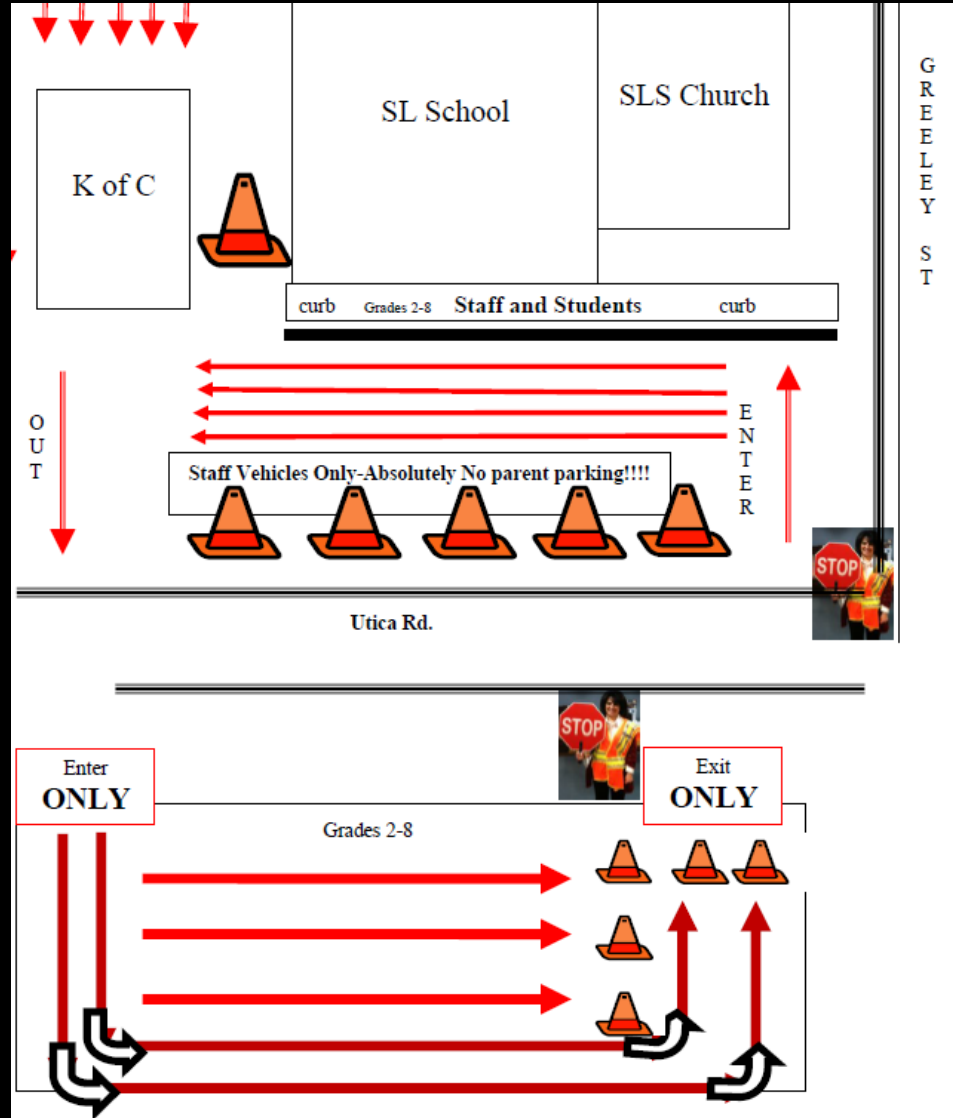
SL School

SLS Church

GREELEY ST

K of C

curb Grades 2-8 Staff and Students curb

OUT

ENTER

Staff Vehicles Only-Absolutely No parent parking!!!!

STOP

Utica Rd.

STOP

Enter ONLY

Exit ONLY

Grades 2-8